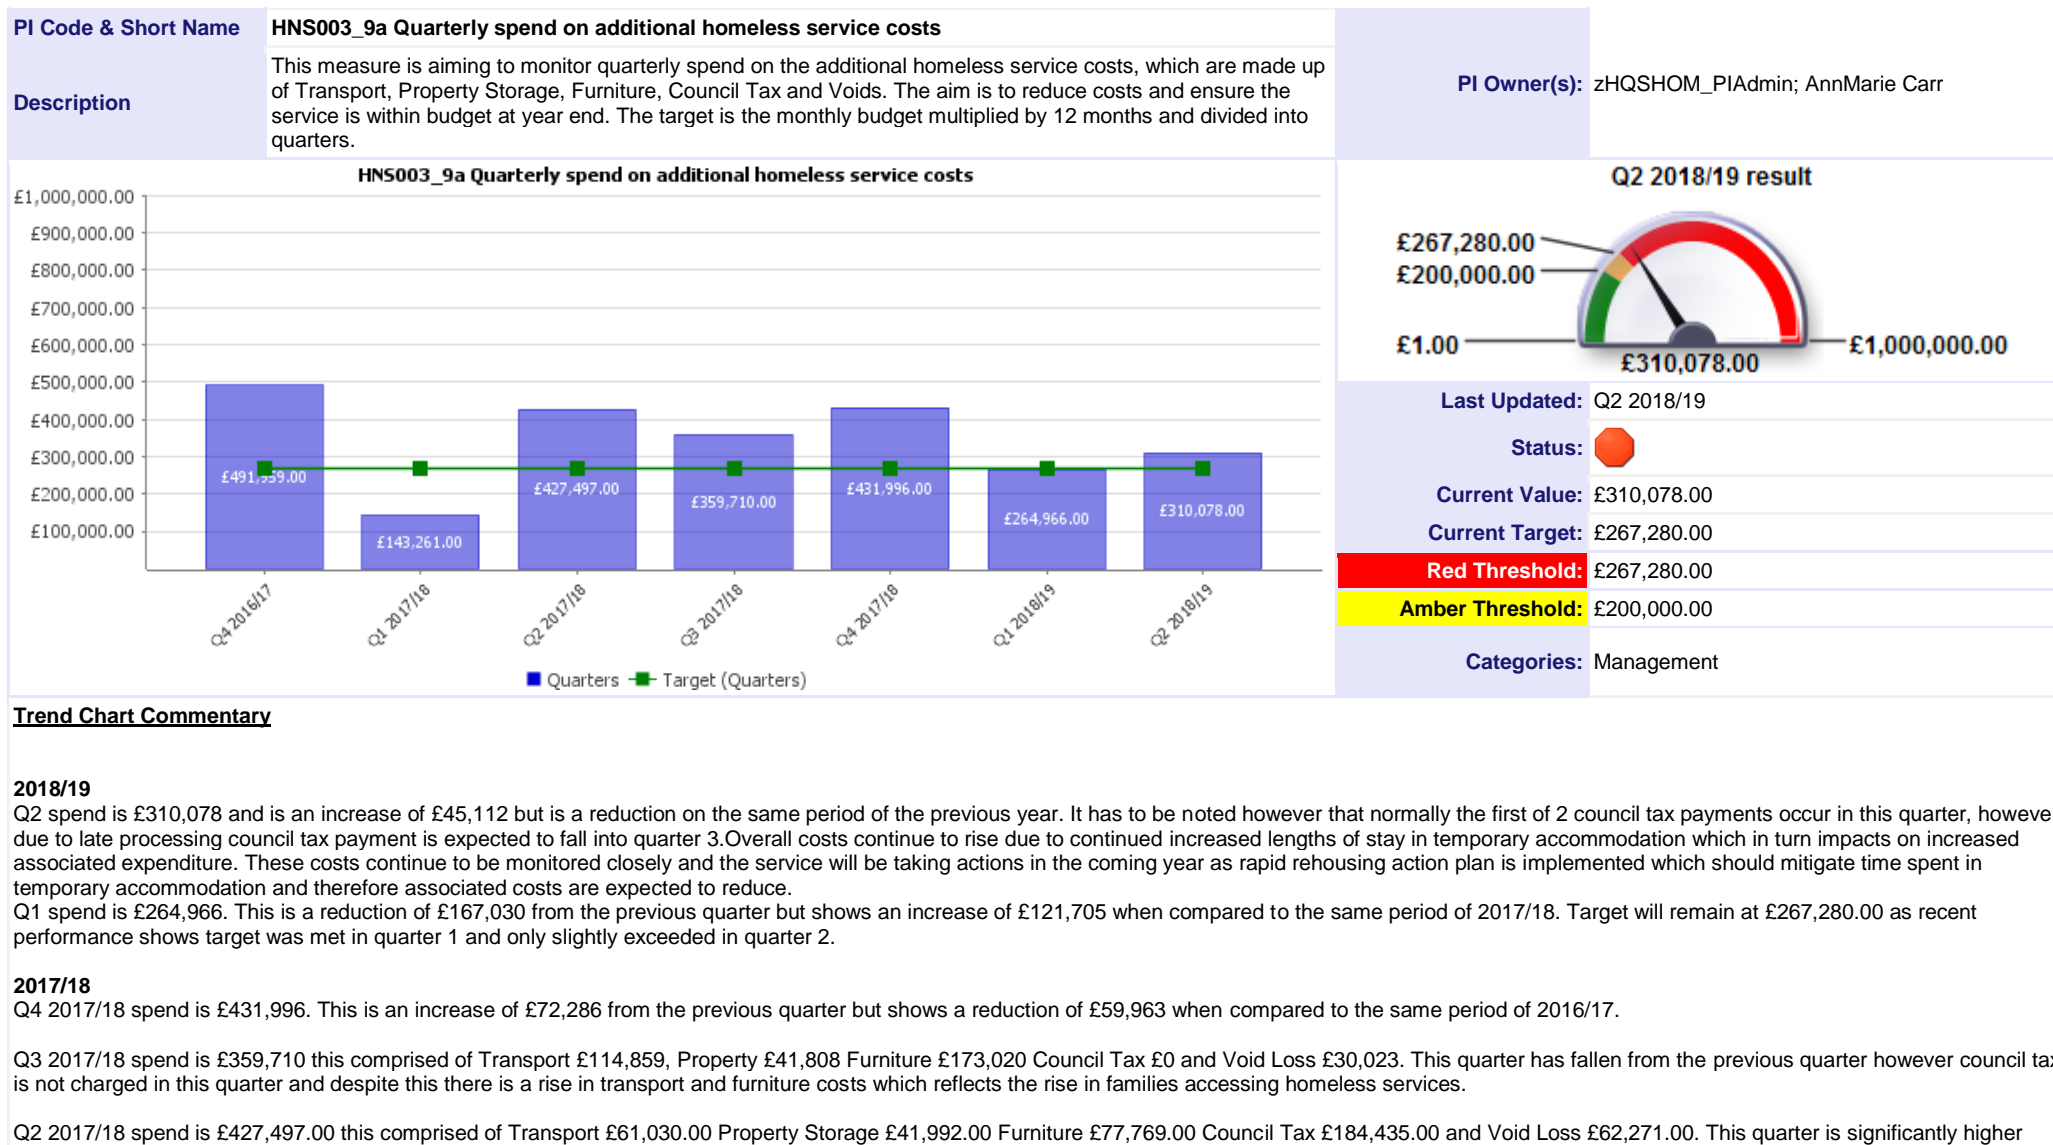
| PI Code & Short Name | HNS003_9a Quarterly spend on additional homeless service costs | | |
|---|---|---|---|
| Description | This measure is aiming to monitor quarterly spend on the additional homeless service costs, which are made up of Transport, Property Storage, Furniture, Council Tax and Voids. The aim is to reduce costs and ensure the service is within budget at year end. The target is the monthly budget multiplied by 12 months and divided into quarters. | PI Owner(s): | zHQSHOM_PIAdmin; AnnMarie Carr |

HNS003_9a Quarterly spend on additional homeless service costs

£1,000,000.00
£900,000.00
£800,000.00
£700,000.00
£600,000.00
£500,000.00
£400,000.00
£300,000.00
£200,000.00
£100,000.00

£491,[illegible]9.00
£143,261.00
£427,497.00
£359,710.00
£431,996.00
£264,966.00
£310,078.00

Q4 2016/17
Q1 2017/18
Q2 2017/18
Q3 2017/18
Q4 2017/18
Q1 2018/19
Q2 2018/19

Quarters Target (Quarters)

Q2 2018/19 result

£267,280.00
£200,000.00
£1.00
£1,000,000.00
£310,078.00

| | |
|---|---|
| Last Updated: | Q2 2018/19 |
| Status: | |
| Current Value: | £310,078.00 |
| Current Target: | £267,280.00 |
| Red Threshold: | £267,280.00 |
| Amber Threshold: | £200,000.00 |
| Categories: | Management |

Trend Chart Commentary

2018/19
Q2 spend is £310,078 and is an increase of £45,112 but is a reduction on the same period of the previous year. It has to be noted however that normally the first of 2 council tax payments occur in this quarter, howeve due to late processing council tax payment is expected to fall into quarter 3.Overall costs continue to rise due to continued increased lengths of stay in temporary accommodation which in turn impacts on increased associated expenditure. These costs continue to be monitored closely and the service will be taking actions in the coming year as rapid rehousing action plan is implemented which should mitigate time spent in temporary accommodation and therefore associated costs are expected to reduce.
Q1 spend is £264,966. This is a reduction of £167,030 from the previous quarter but shows an increase of £121,705 when compared to the same period of 2017/18. Target will remain at £267,280.00 as recent performance shows target was met in quarter 1 and only slightly exceeded in quarter 2.

2017/18
Q4 2017/18 spend is £431,996. This is an increase of £72,286 from the previous quarter but shows a reduction of £59,963 when compared to the same period of 2016/17.

Q3 2017/18 spend is £359,710 this comprised of Transport £114,859, Property £41,808 Furniture £173,020 Council Tax £0 and Void Loss £30,023. This quarter has fallen from the previous quarter however council ta is not charged in this quarter and despite this there is a rise in transport and furniture costs which reflects the rise in families accessing homeless services.

Q2 2017/18 spend is £427,497.00 this comprised of Transport £61,030.00 Property Storage £41,992.00 Furniture £77,769.00 Council Tax £184,435.00 and Void Loss £62,271.00. This quarter is significantly higher